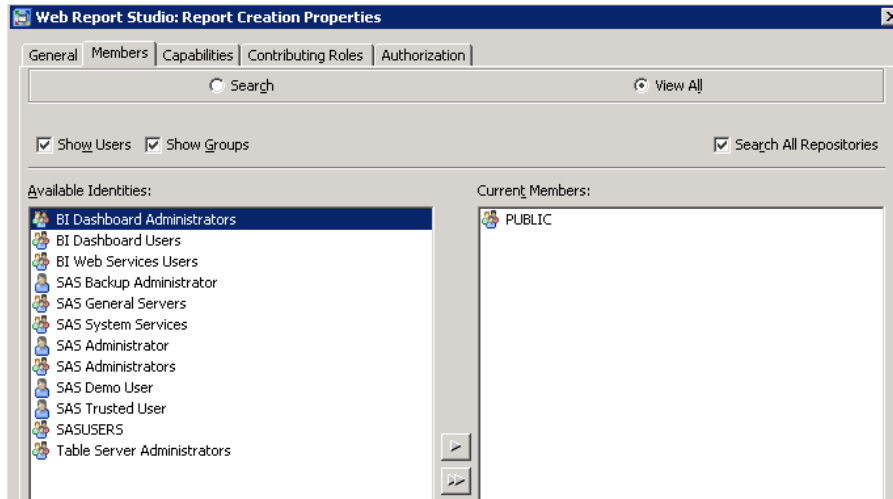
Web Report Studio: Report Creation Properties

General | Members | Capabilities | Contributing Roles | Authorization

Search

View All

Show Users

Show Groups

Search All Repositories

Available Identities:

BI Dashboard Administrators
BI Dashboard Users
BI Web Services Users
SAS Backup Administrator
SAS General Servers
SAS System Services
SAS Administrator
SAS Administrators
SAS Demo User
SAS Trusted User
SASUSERS
Table Server Administrators

Current Members:

PUBLIC